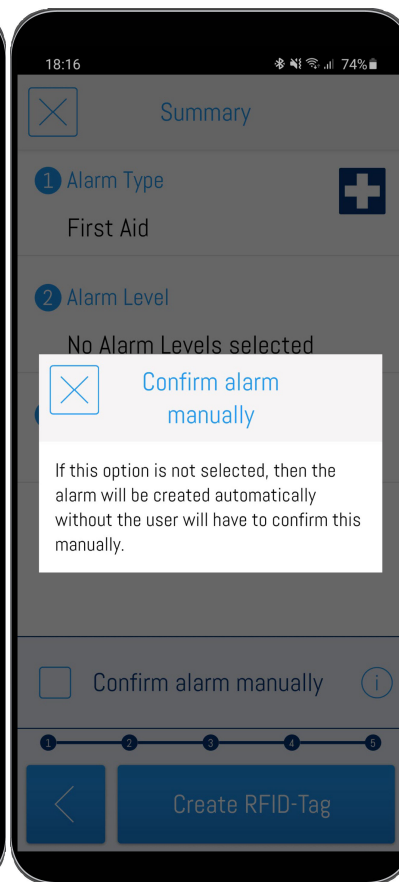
18:16

74%

Summary

1 Alarm Type

First Aid

2 Alarm Level

No Alarm Levels selected

Confirm alarm manually

If this option is not selected, then the alarm will be created automatically without the user will have to confirm this manually.

Confirm alarm manually

i

1 2 3 4 5

Create RFID-Tag